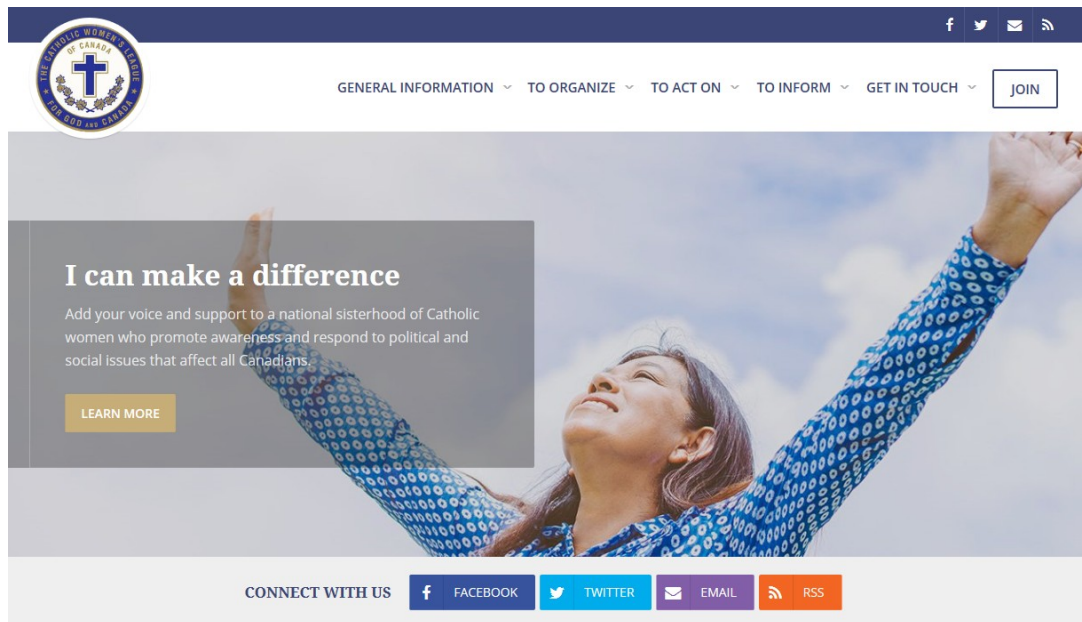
THE CATHOLIC WOMEN'S LEAGUE OF CANADA
FOR GOD AND CANADA

GENERAL INFORMATION TO ORGANIZE TO ACT ON TO INFORM GET IN TOUCH JOIN

I can make a difference

Add your voice and support to a national sisterhood of Catholic women who promote awareness and respond to political and social issues that affect all Canadians.

LEARN MORE

CONNECT WITH US FACEBOOK TWITTER EMAIL RSS